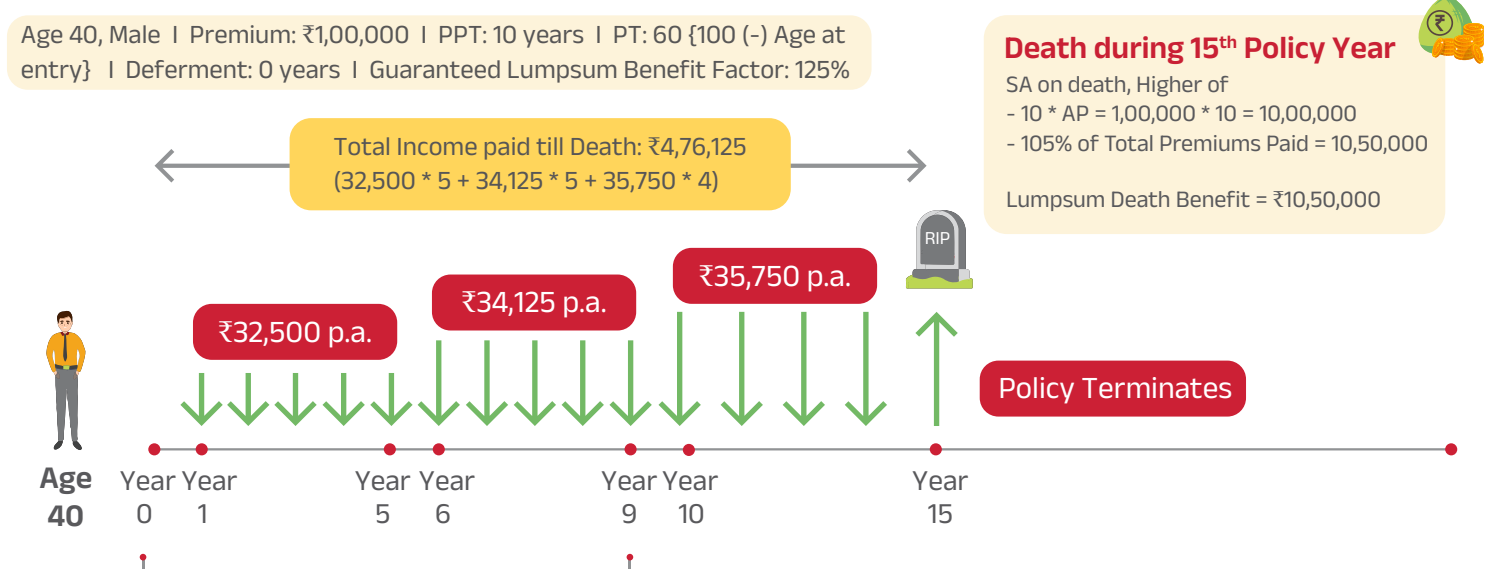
Age 40, Male I Premium: ₹1,00,000 I PPT: 10 years I PT: 60 {100 (-) Age at entry} I Deferment: 0 years I Guaranteed Lumpsum Benefit Factor: 125%

Death during 15$^{th}$ Policy Year
SA on death, Higher of
- 10 * AP = 1,00,000 * 10 = 10,00,000
- 105% of Total Premiums Paid = 10,50,000

Lumpsum Death Benefit = ₹10,50,000

Total Income paid till Death: ₹4,76,125
(32,500 * 5 + 34,125 * 5 + 35,750 * 4)

RIP

₹32,500 p.a.

₹34,125 p.a.

₹35,750 p.a.

Policy Terminates

Age 40

Year 0 Year 1 Year 5 Year 6 Year 9 Year 10 Year 15